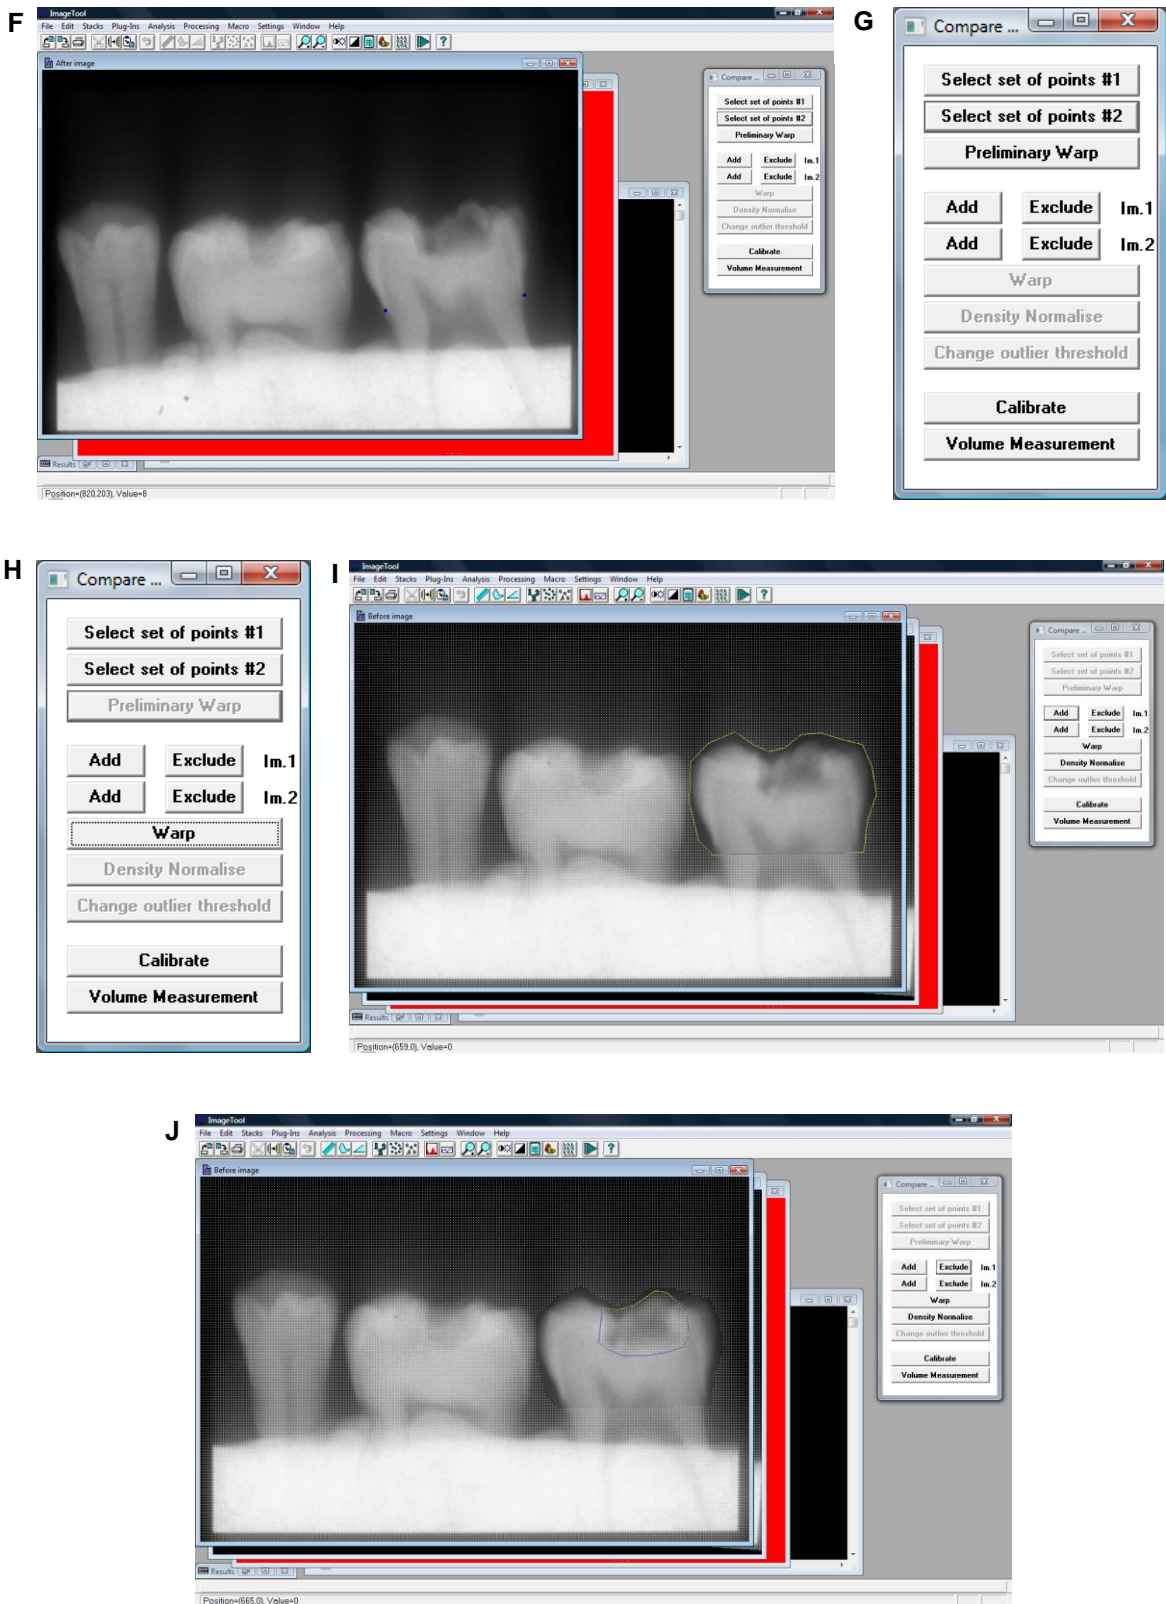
F

ImageTool
File Edit Stacks Plug-Ins Analysis Processing Macro Settings Window Help
After image
Compare ...
Select set of points #1
Select set of points #2
Preliminary Warp
Add Exclude Im.1
Add Exclude Im.2
Warp
Density Normalise
Change outlier threshold
Calibrate
Volume Measurement
Results
Position=(820,203), Value=8

G

Compare ...
Select set of points #1
Select set of points #2
Preliminary Warp
Add Exclude Im.1
Add Exclude Im.2
Warp
Density Normalise
Change outlier threshold
Calibrate
Volume Measurement

H

Compare ...
Select set of points #1
Select set of points #2
Preliminary Warp
Add Exclude Im.1
Add Exclude Im.2
Warp
Density Normalise
Change outlier threshold
Calibrate
Volume Measurement

I

ImageTool
File Edit Stacks Plug-Ins Analysis Processing Macro Settings Window Help
Before image
Compare ...
Select set of points #1
Select set of points #2
Preliminary Warp
Add Exclude Im.1
Add Exclude Im.2
Warp
Density Normalise
Change outlier threshold
Calibrate
Volume Measurement
Results
Position=(659,0), Value=0

J

ImageTool
File Edit Stacks Plug-Ins Analysis Processing Macro Settings Window Help
Before image
Compare ...
Select set of points #1
Select set of points #2
Preliminary Warp
Add Exclude Im.1
Add Exclude Im.2
Warp
Density Normalise
Change outlier threshold
Calibrate
Volume Measurement
Results
Position=(665,0), Value=0